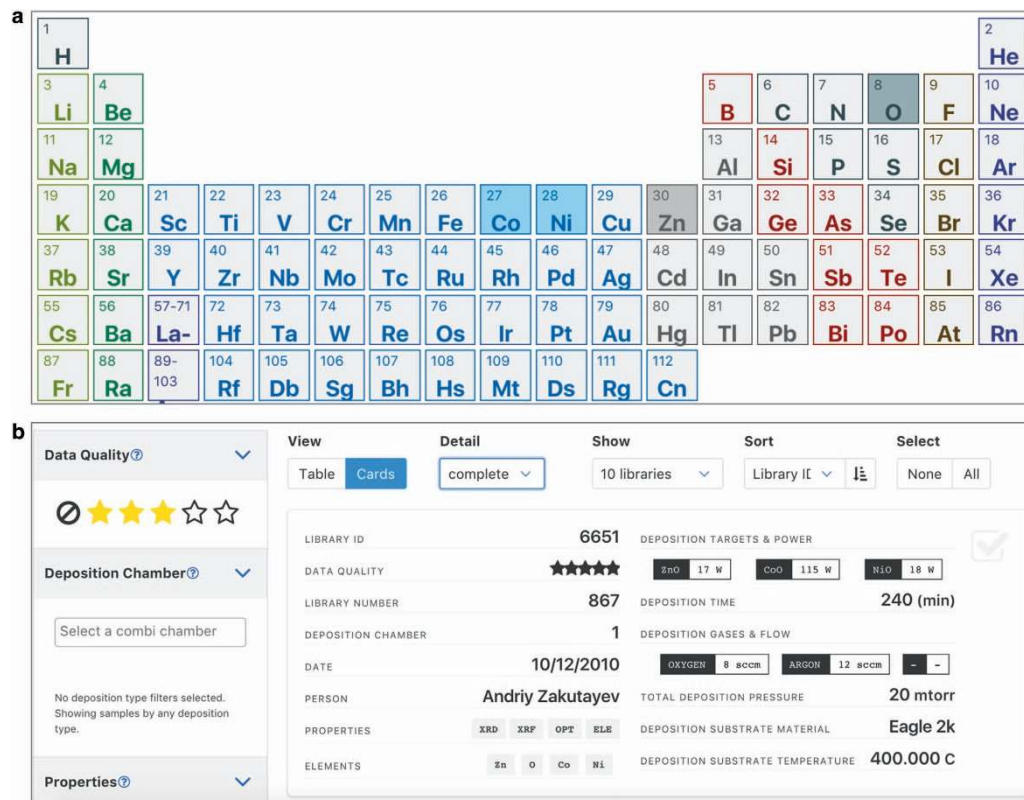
a

1 H | 2 He
3 Li | 4 Be | 5 B | 6 C | 7 N | 8 O | 9 F | 10 Ne
11 Na | 12 Mg | 13 Al | 14 Si | 15 P | 16 S | 17 Cl | 18 Ar
19 K | 20 Ca | 21 Sc | 22 Ti | 23 V | 24 Cr | 25 Mn | 26 Fe | 27 Co | 28 Ni | 29 Cu | 30 Zn | 31 Ga | 32 Ge | 33 As | 34 Se | 35 Br | 36 Kr
37 Rb | 38 Sr | 39 Y | 40 Zr | 41 Nb | 42 Mo | 43 Tc | 44 Ru | 45 Rh | 46 Pd | 47 Ag | 48 Cd | 49 In | 50 Sn | 51 Sb | 52 Te | 53 I | 54 Xe
55 Cs | 56 Ba | 57-71 La- | 72 Hf | 73 Ta | 74 W | 75 Re | 76 Os | 77 Ir | 78 Pt | 79 Au | 80 Hg | 81 Tl | 82 Pb | 83 Bi | 84 Po | 85 At | 86 Rn
87 Fr | 88 Ra | 89-103 | 104 Rf | 105 Db | 106 Sg | 107 Bh | 108 Hs | 109 Mt | 110 Ds | 111 Rg | 112 Cn

b

Data Quality

Deposition Chamber

Select a combi chamber

No deposition type filters selected. Showing samples by any deposition type.

Properties

View
Table Cards

Detail
complete

Show
10 libraries

Sort
Library ID

Select
None All

LIBRARY ID 6651
DATA QUALITY
LIBRARY NUMBER 867
DEPOSITION CHAMBER 1
DATE 10/12/2010
PERSON Andriy Zakutayev
PROPERTIES XRD XRF OPT ELE
ELEMENTS Zn O Co Ni

DEPOSITION TARGETS & POWER
ZnO 17 W CoO 115 W NiO 18 W
DEPOSITION TIME 240 (min)
DEPOSITION GASES & FLOW
OXYGEN 8 sccm ARGON 12 sccm - -
TOTAL DEPOSITION PRESSURE 20 mtorr
DEPOSITION SUBSTRATE MATERIAL Eagle 2k
DEPOSITION SUBSTRATE TEMPERATURE 400.000 C